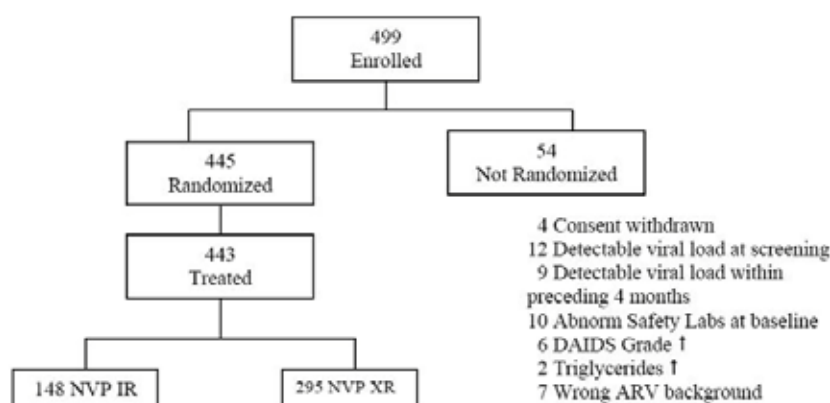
499
Enrolled

445
Randomized

54
Not Randomized

443
Treated

4 Consent withdrawn
12 Detectable viral load at screening
9 Detectable viral load within preceding 4 months
10 Abnorm Safety Labs at baseline
6 DAIDS Grade ↑
2 Triglycerides ↑
7 Wrong ARV background

148 NVP IR

295 NVP XR